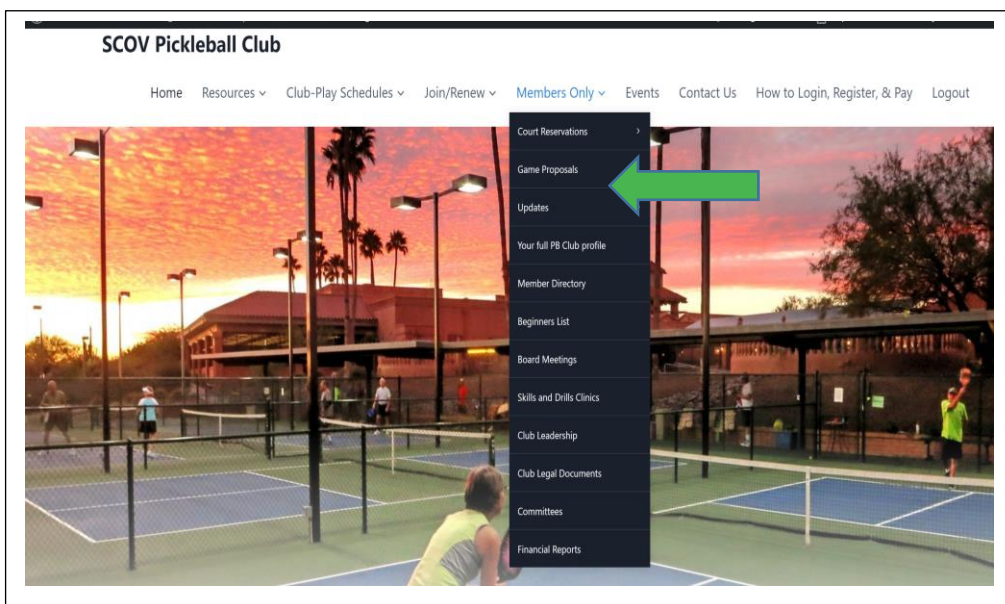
SCOV Pickleball Club

Home Resources ⌄ Club-Play Schedules ⌄ Join/Renew ⌄ Members Only ⌄ Events Contact Us How to Login, Register, & Pay Logout

Court Reservations ›
Game Proposals
Updates
Your full PB Club profile
Member Directory
Beginners List
Board Meetings
Skills and Drills Clinics
Club Leadership
Club Legal Documents
Committees
Financial Reports